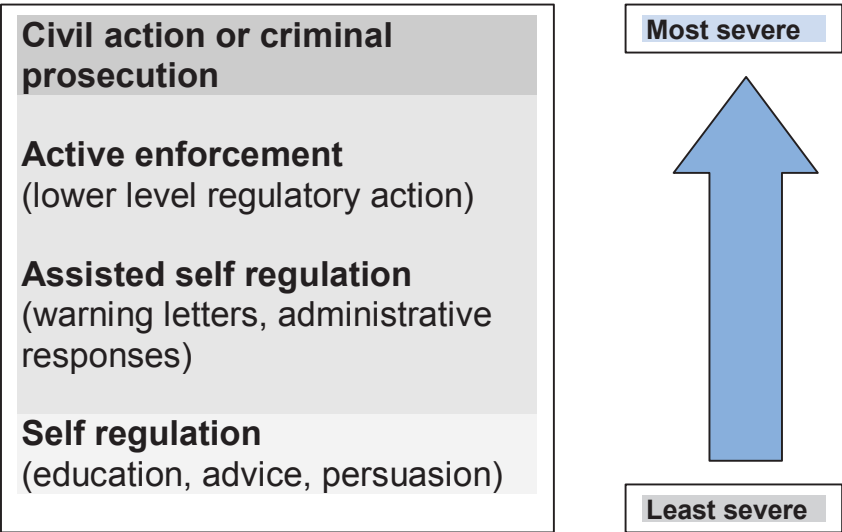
Civil action or criminal prosecution

Active enforcement
(lower level regulatory action)

Assisted self regulation
(warning letters, administrative responses)

Self regulation
(education, advice, persuasion)

Most severe

Least severe